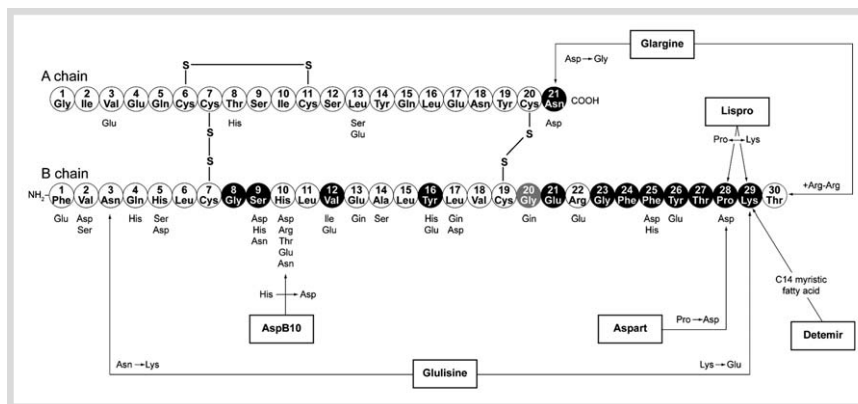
Glargine

Asp → Gly

A chain

S S

1 Gly 2 Ile 3 Val 4 Glu 5 Gln 6 Cys 7 Cys 8 Thr 9 Ser 10 Ile 11 Cys 12 Ser 13 Leu 14 Tyr 15 Gln 16 Leu 17 Glu 18 Asn 19 Tyr 20 Cys 21 Asn COOH

Glu His Ser Glu Asp

Lispro

Pro → Lys

S S S S

B chain

$NH_2$ 1 Phe 2 Val 3 Asn 4 Gln 5 His 6 Leu 7 Cys 8 Gly 9 Ser 10 His 11 Leu 12 Val 13 Glu 14 Ala 15 Leu 16 Tyr 17 Leu 18 Val 19 Cys 20 Gly 21 Glu 22 Arg 23 Gly 24 Phe 25 Phe 26 Tyr 27 Thr 28 Pro 29 Lys 30 Thr +Arg-Arg

Glu Asp Ser His Ser Asp Asp His Asn Asp Arg Thr Glu Asn Ile Glu Gln Ser His Glu Gln Asp Gln Glu Asp His Glu Asp

His → Asp

AspB10

C14 myristic fatty acid

Pro → Asp

Aspart

Detemir

Asn → Lys

Glulisine

Lys → Glu